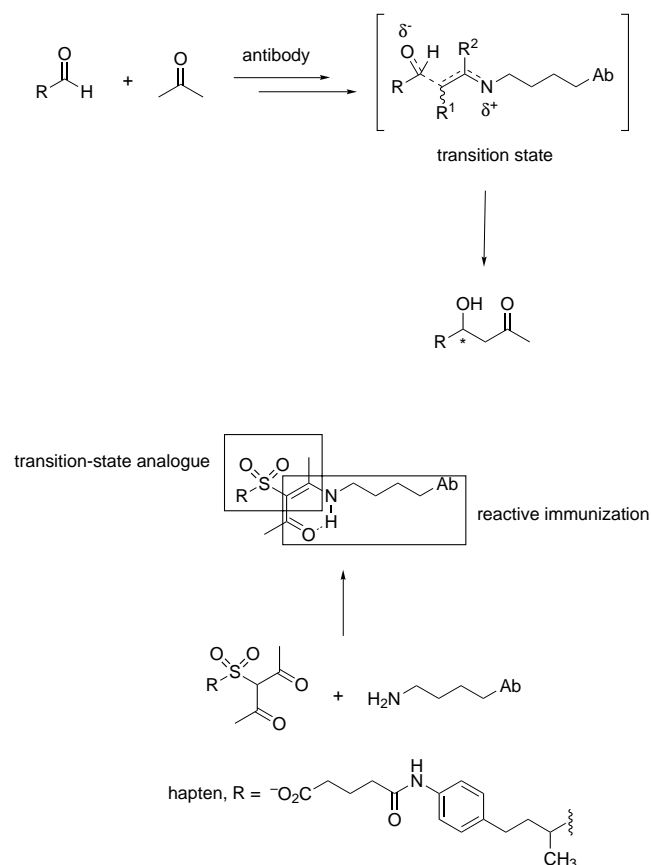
O
R H
+
O
antibody
$\delta^-$
O H
R
$R^1$
$R^2$
N
$\delta^+$
Ab
transition state
OH O
R *
transition-state analogue
O O
R S
N
H
O
Ab
reactive immunization
O O
R S
O
O
+
$H_2N$
Ab
hapten, R = $^-O_2C$
H
N
O
$CH_3$